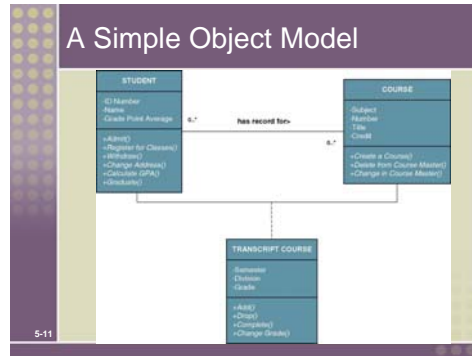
A Simple Object Model

STUDENT

-ID Number
-Name
-Grade Point Average

+Admit()
+Register for Classes()
+Withdraw()
+Change Address()
+Calculate GPA()
+Graduate()

0..*

has record for>

0..*

COURSE

-Subject
-Number
-Title
-Credit

+Create a Course()
+Delete from Course Master()
+Change in Course Master()

TRANSCRIPT COURSE

-Semester
-Division
-Grade

+Add()
+Drop()
+Complete()
+Change Grade()

5-11